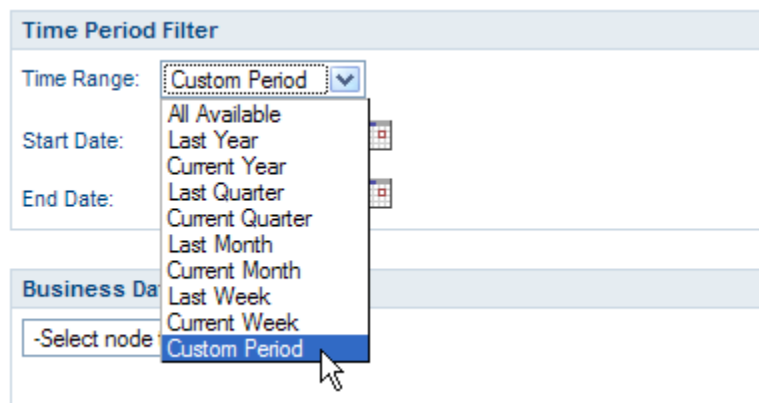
Time Period Filter

Time Range: Custom Period

All Available
Last Year
Current Year
Last Quarter
Current Quarter
Last Month
Current Month
Last Week
Current Week
Custom Period

Start Date:

End Date:

Business Da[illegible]

-Select node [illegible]